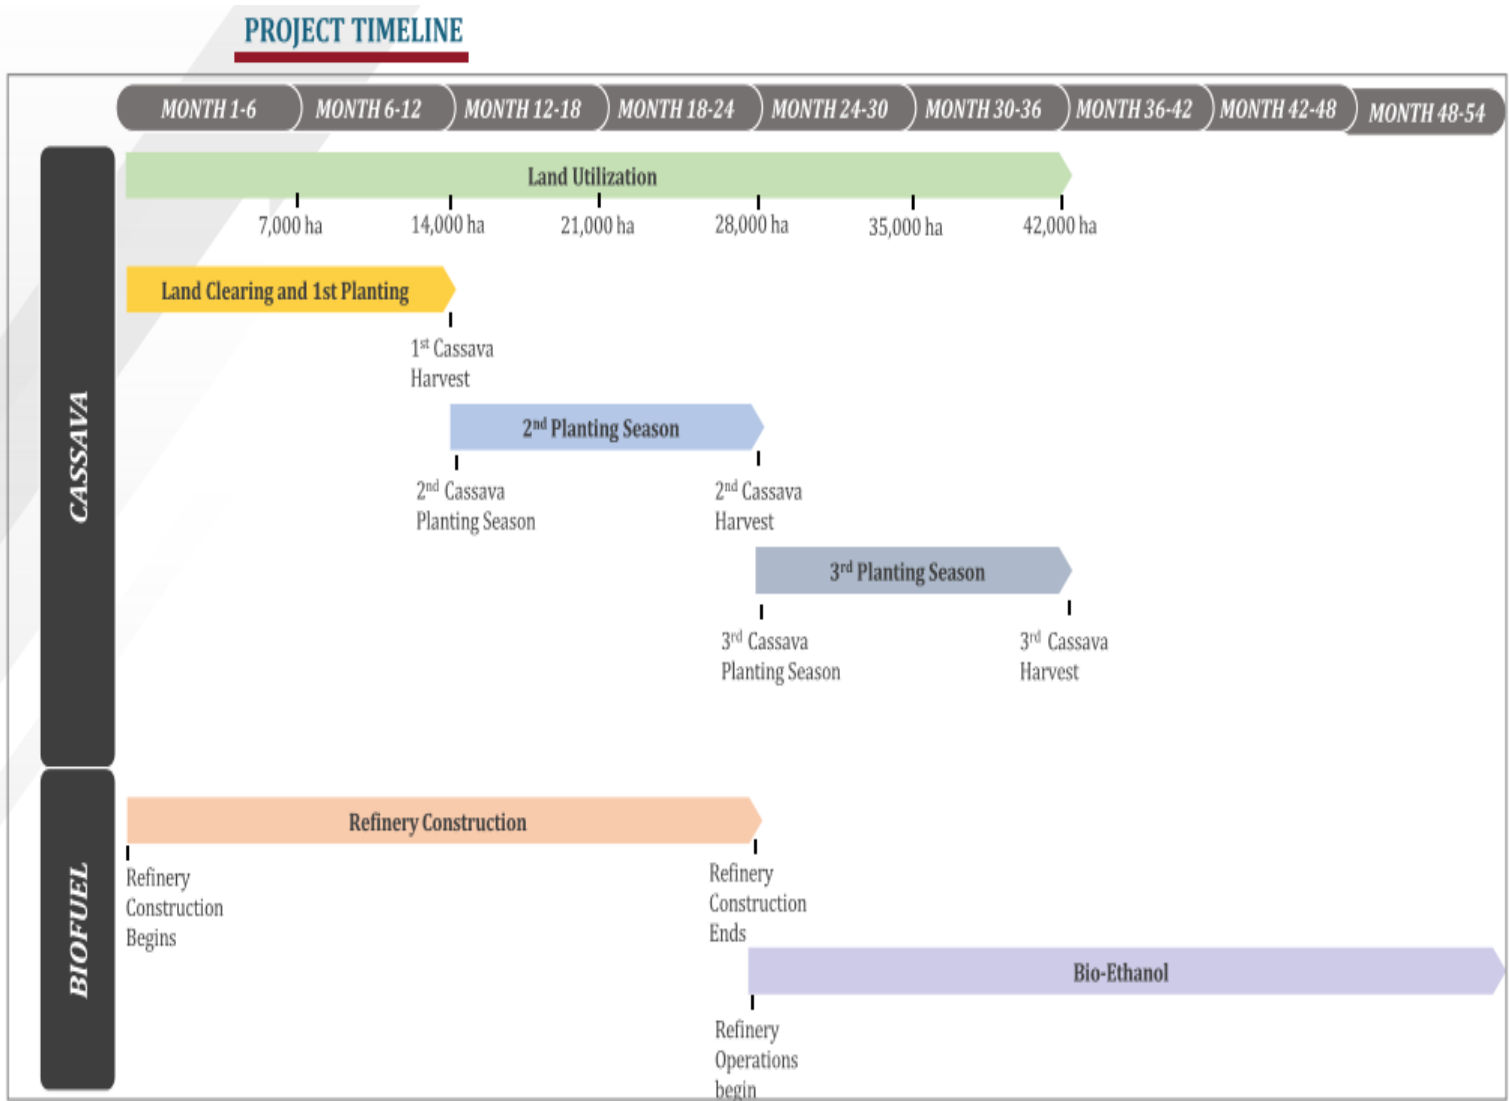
PROJECT TIMELINE

MONTH 1-6
MONTH 6-12
MONTH 12-18
MONTH 18-24
MONTH 24-30
MONTH 30-36
MONTH 36-42
MONTH 42-48
MONTH 48-54

CASSAVA

Land Utilization

7,000 ha
14,000 ha
21,000 ha
28,000 ha
35,000 ha
42,000 ha

Land Clearing and 1st Planting

1$^{st}$ Cassava Harvest

2$^{nd}$ Planting Season

2$^{nd}$ Cassava Planting Season

2$^{nd}$ Cassava Harvest

3$^{rd}$ Planting Season

3$^{rd}$ Cassava Planting Season

3$^{rd}$ Cassava Harvest

BIOFUEL

Refinery Construction

Refinery Construction Begins

Refinery Construction Ends

Bio-Ethanol

Refinery Operations begin